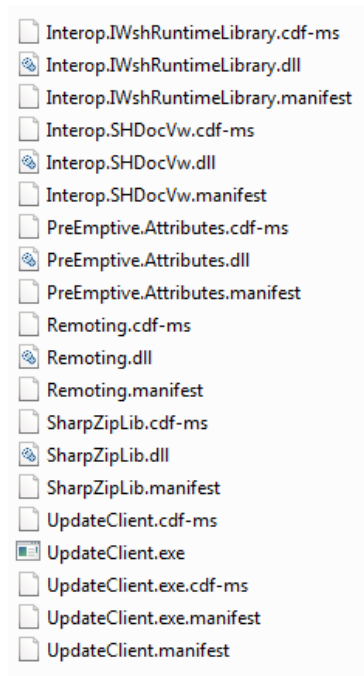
Interop.IWshRuntimeLibrary.cdf-ms
Interop.IWshRuntimeLibrary.dll
Interop.IWshRuntimeLibrary.manifest
Interop.SHDocVw.cdf-ms
Interop.SHDocVw.dll
Interop.SHDocVw.manifest
PreEmptive.Attributes.cdf-ms
PreEmptive.Attributes.dll
PreEmptive.Attributes.manifest
Remoting.cdf-ms
Remoting.dll
Remoting.manifest
SharpZipLib.cdf-ms
SharpZipLib.dll
SharpZipLib.manifest
UpdateClient.cdf-ms
UpdateClient.exe
UpdateClient.exe.cdf-ms
UpdateClient.exe.manifest
UpdateClient.manifest